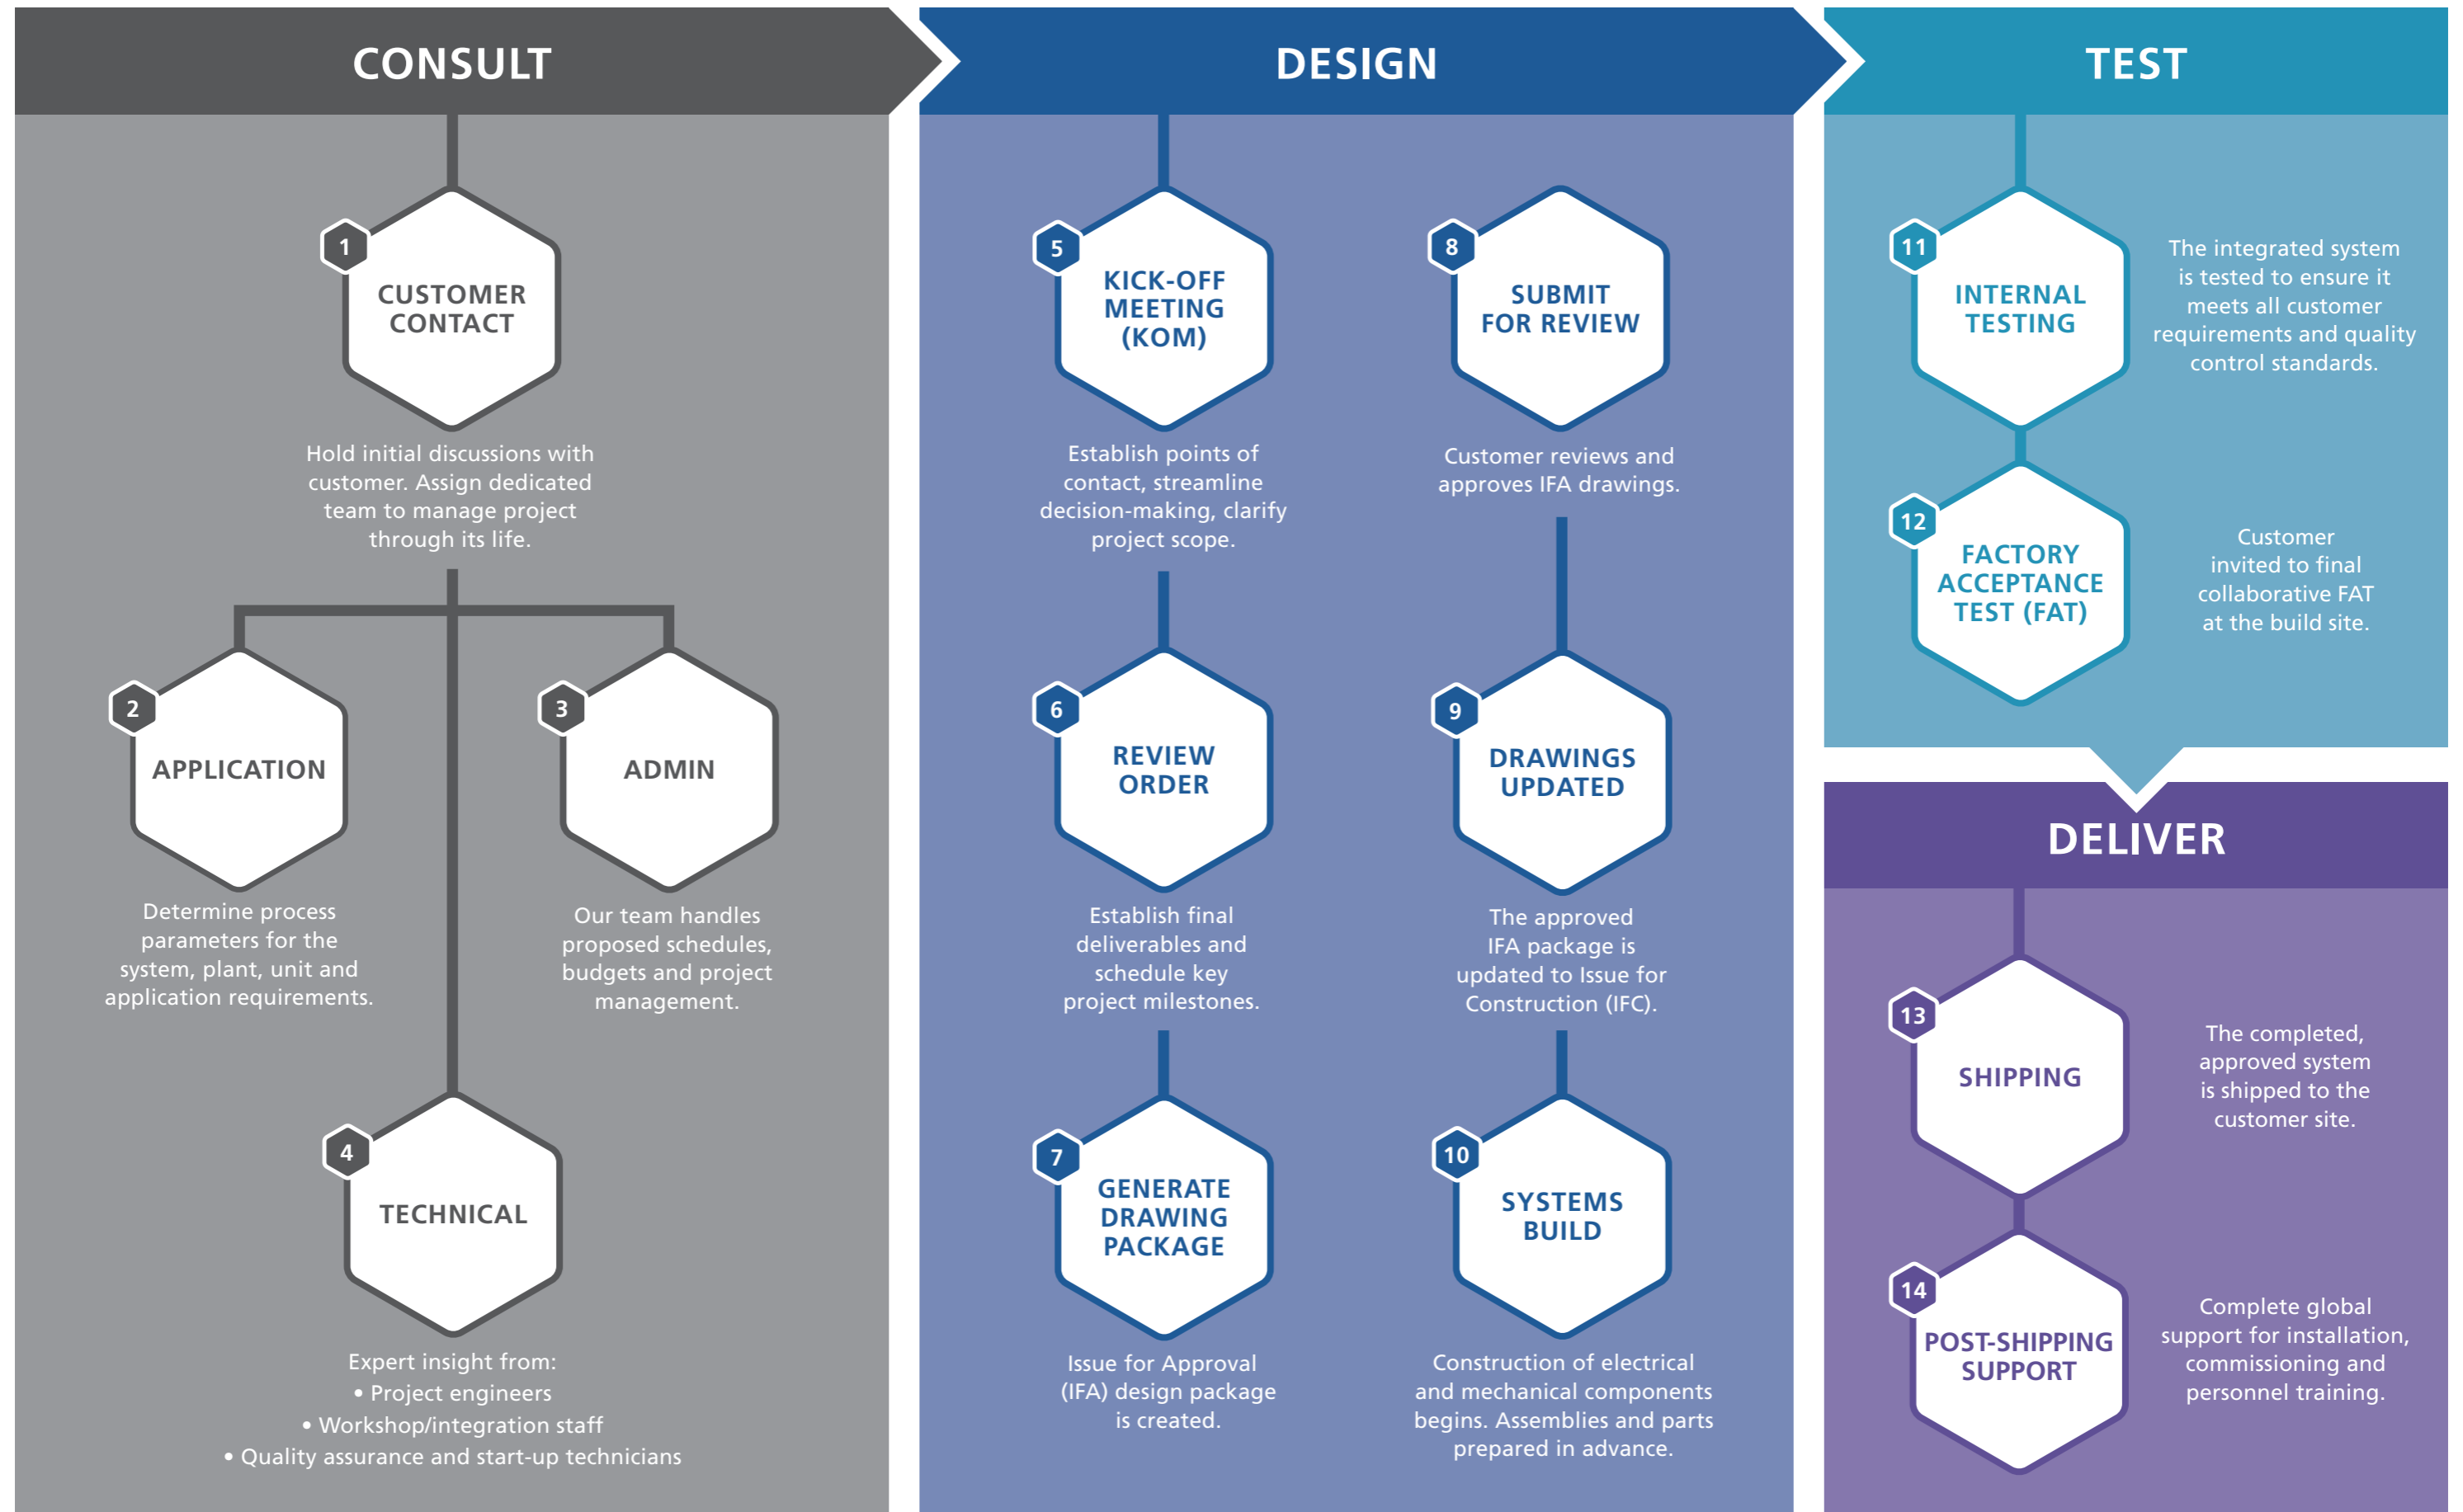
CONSULT

1
CUSTOMER CONTACT

Hold initial discussions with customer. Assign dedicated team to manage project through its life.

2
APPLICATION

Determine process parameters for the system, plant, unit and application requirements.

3
ADMIN

Our team handles proposed schedules, budgets and project management.

4
TECHNICAL

Expert insight from:
• Project engineers
• Workshop/integration staff
• Quality assurance and start-up technicians

DESIGN

5
KICK-OFF MEETING (KOM)

Establish points of contact, streamline decision-making, clarify project scope.

6
REVIEW ORDER

Establish final deliverables and schedule key project milestones.

7
GENERATE DRAWING PACKAGE

Issue for Approval (IFA) design package is created.

8
SUBMIT FOR REVIEW

Customer reviews and approves IFA drawings.

9
DRAWINGS UPDATED

The approved IFA package is updated to Issue for Construction (IFC).

10
SYSTEMS BUILD

Construction of electrical and mechanical components begins. Assemblies and parts prepared in advance.

TEST

11
INTERNAL TESTING

The integrated system is tested to ensure it meets all customer requirements and quality control standards.

12
FACTORY ACCEPTANCE TEST (FAT)

Customer invited to final collaborative FAT at the build site.

DELIVER

13
SHIPPING

The completed, approved system is shipped to the customer site.

14
POST-SHIPPING SUPPORT

Complete global support for installation, commissioning and personnel training.